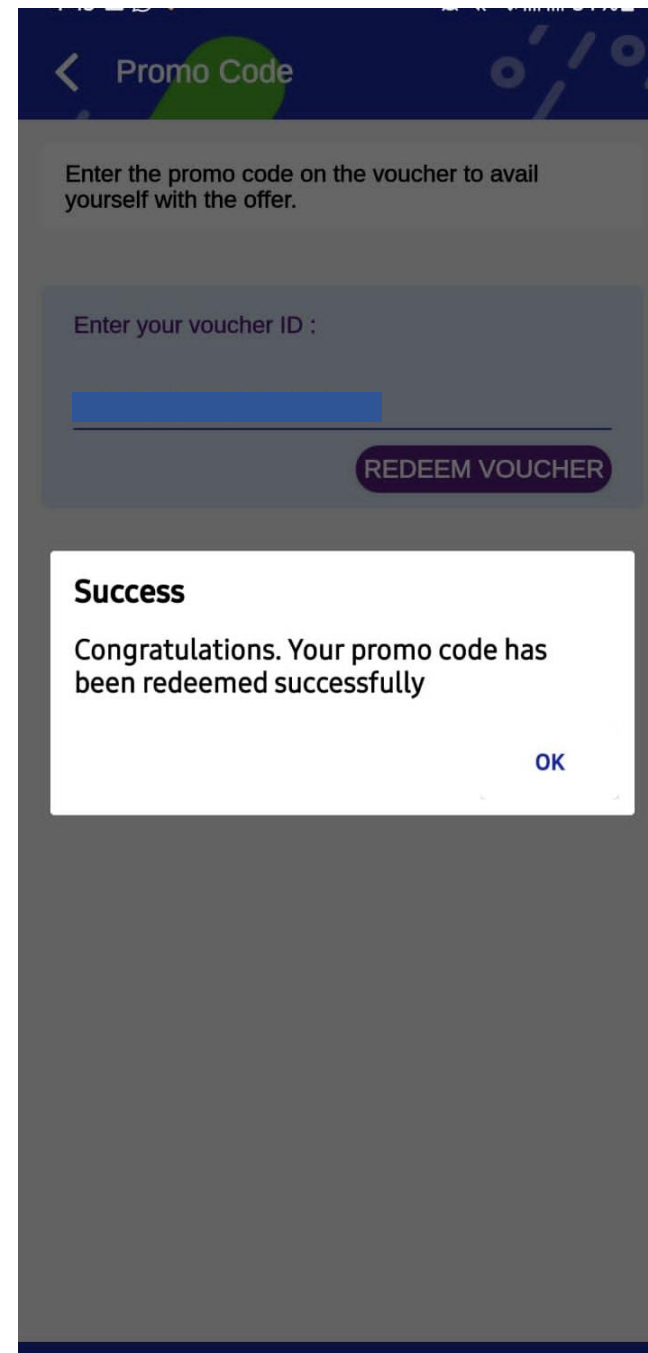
Promo Code

Enter the promo code on the voucher to avail yourself with the offer.

Enter your voucher ID :

REDEEM VOUCHER

Success

Congratulations. Your promo code has been redeemed successfully

OK